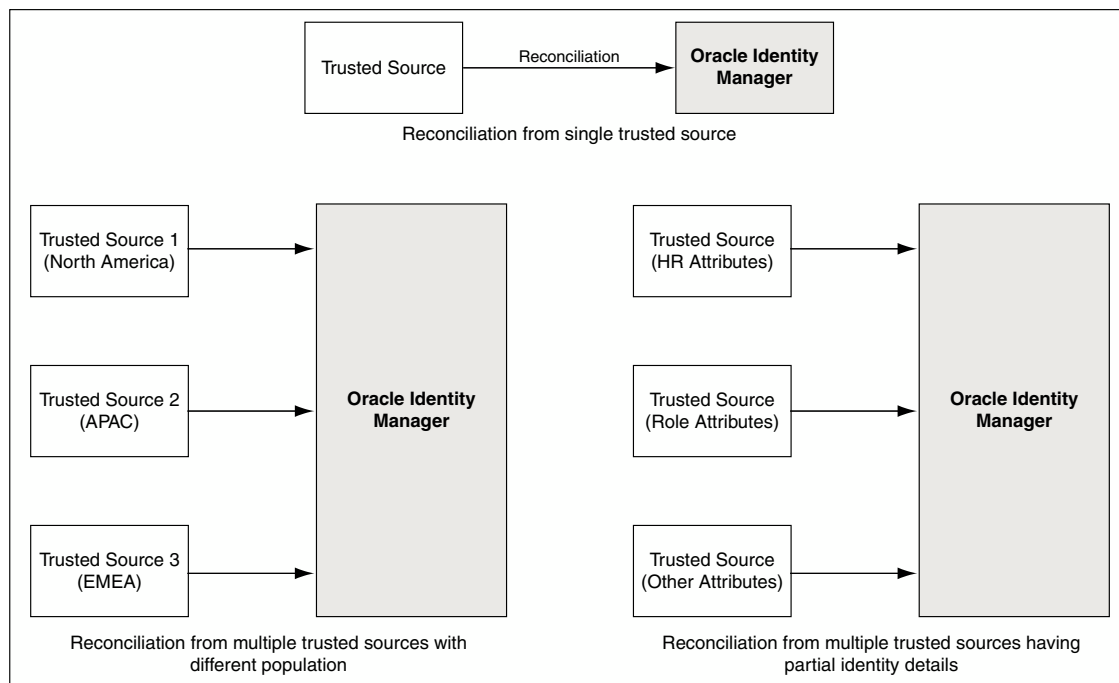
Trusted Source

Reconciliation

Oracle Identity Manager

Reconciliation from single trusted source

Trusted Source 1 (North America)

Trusted Source 2 (APAC)

Trusted Source 3 (EMEA)

Oracle Identity Manager

Reconciliation from multiple trusted sources with different population

Trusted Source (HR Attributes)

Trusted Source (Role Attributes)

Trusted Source (Other Attributes)

Oracle Identity Manager

Reconciliation from multiple trusted sources having partial identity details